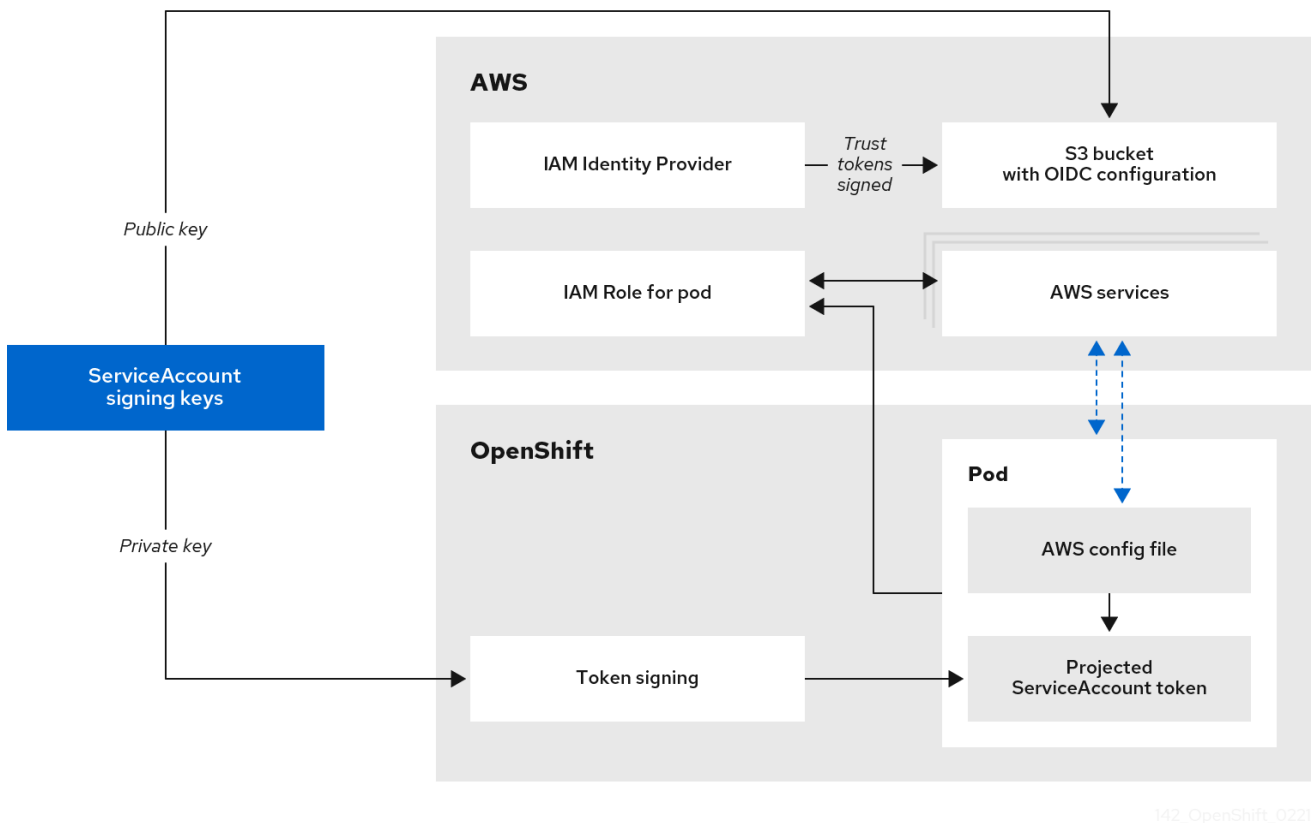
AWS

IAM Identity Provider

Trust tokens signed

S3 bucket with OIDC configuration

Public key

IAM Role for pod

AWS services

ServiceAccount signing keys

OpenShift

Pod

AWS config file

Private key

Token signing

Projected ServiceAccount token

142_OpenShift_0221